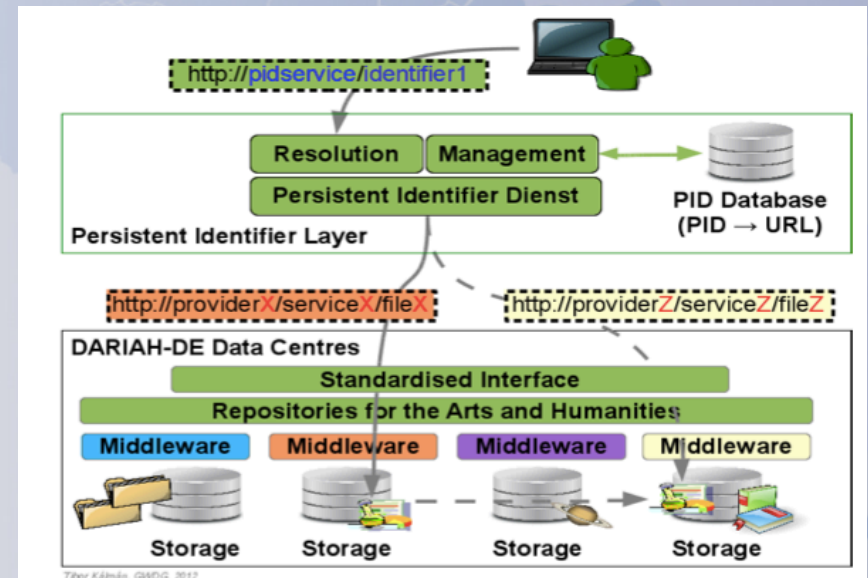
http://pidservice/identifier1

Resolution Management

Persistent Identifier Dienst

PID Database (PID → URL)

Persistent Identifier Layer

http://providerX/serviceX/fileX

http://providerZ/serviceZ/fileZ

DARIAH-DE Data Centres

Standardised Interface

Repositories for the Arts and Humanities

Middleware Middleware Middleware Middleware

Storage Storage Storage Storage

Tibor Kálmán, GWDG, 2012